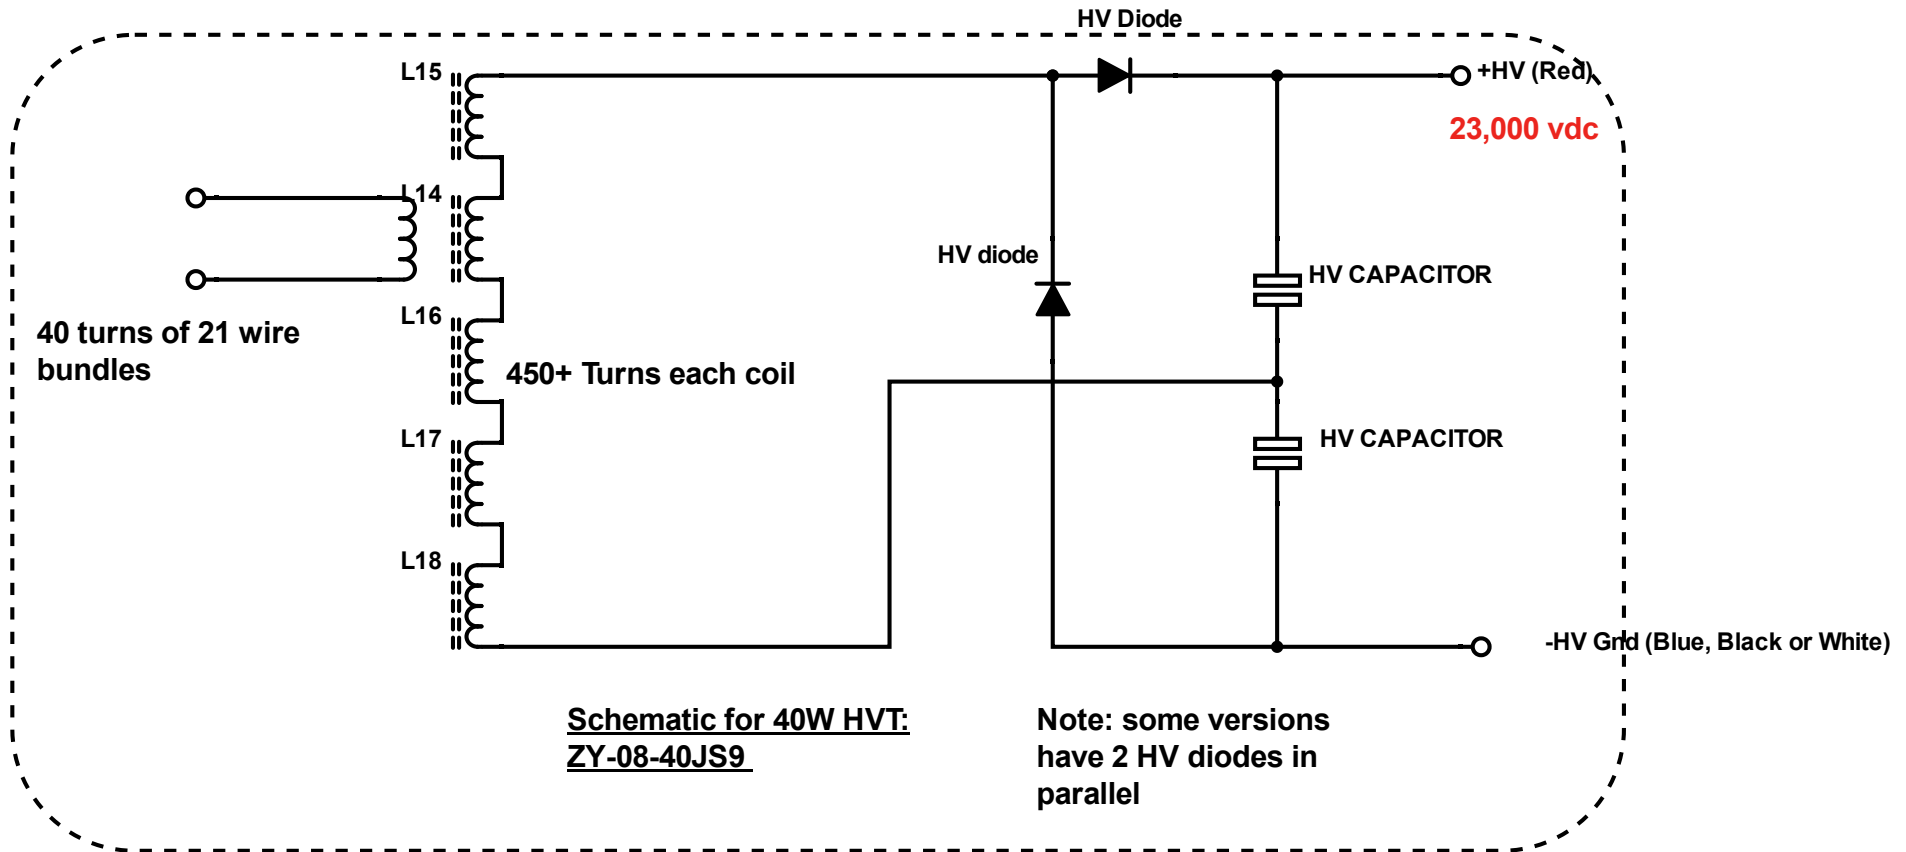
HV Diode

L15

+HV (Red)

23,000 vdc

L14

HV diode

HV CAPACITOR

40 turns of 21 wire bundles

L16

450+ Turns each coil

L17

HV CAPACITOR

L18

-HV Grnd (Blue, Black or White)

Schematic for 40W HVT: ZY-08-40JS9

Note: some versions have 2 HV diodes in parallel